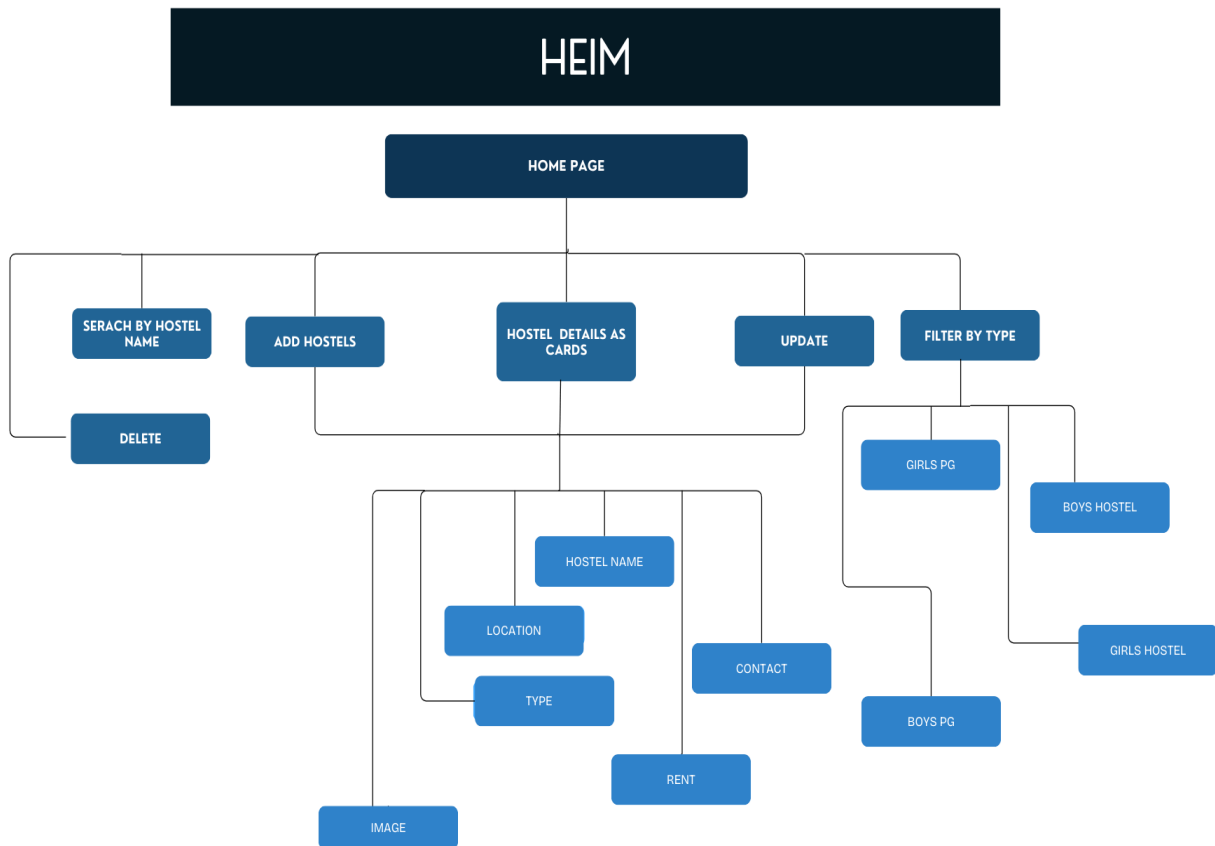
HEIM

HOME PAGE

SERACH BY HOSTEL NAME

ADD HOSTELS

HOSTEL DETAILS AS CARDS

UPDATE

FILTER BY TYPE

DELETE

GIRLS PG

BOYS HOSTEL

HOSTEL NAME

LOCATION

CONTACT

GIRLS HOSTEL

TYPE

BOYS PG

RENT

IMAGE